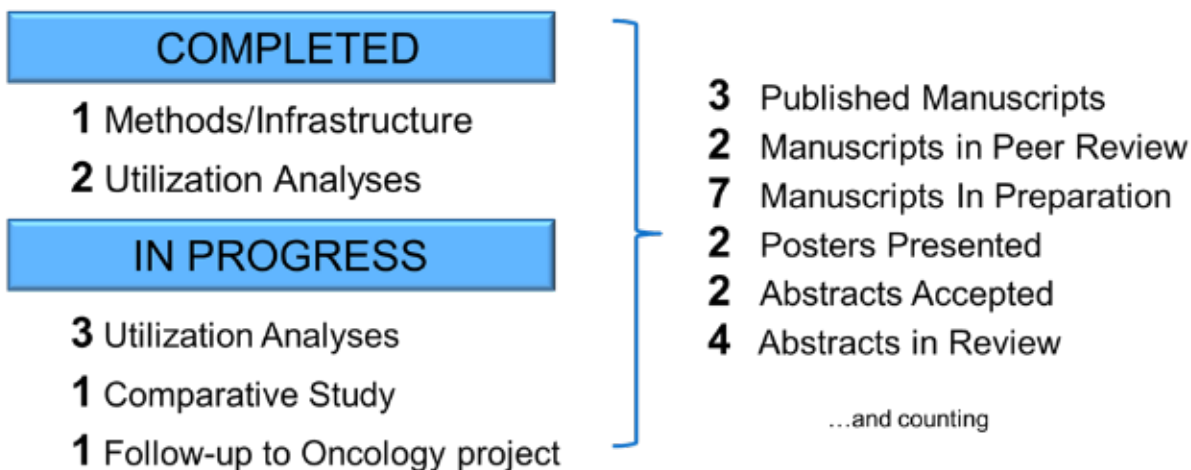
COMPLETED

**1** Methods/Infrastructure

**2** Utilization Analyses

IN PROGRESS

**3** Utilization Analyses

**1** Comparative Study

**1** Follow-up to Oncology project

**3** Published Manuscripts

**2** Manuscripts in Peer Review

**7** Manuscripts In Preparation

**2** Posters Presented

**2** Abstracts Accepted

**4** Abstracts in Review

...and counting